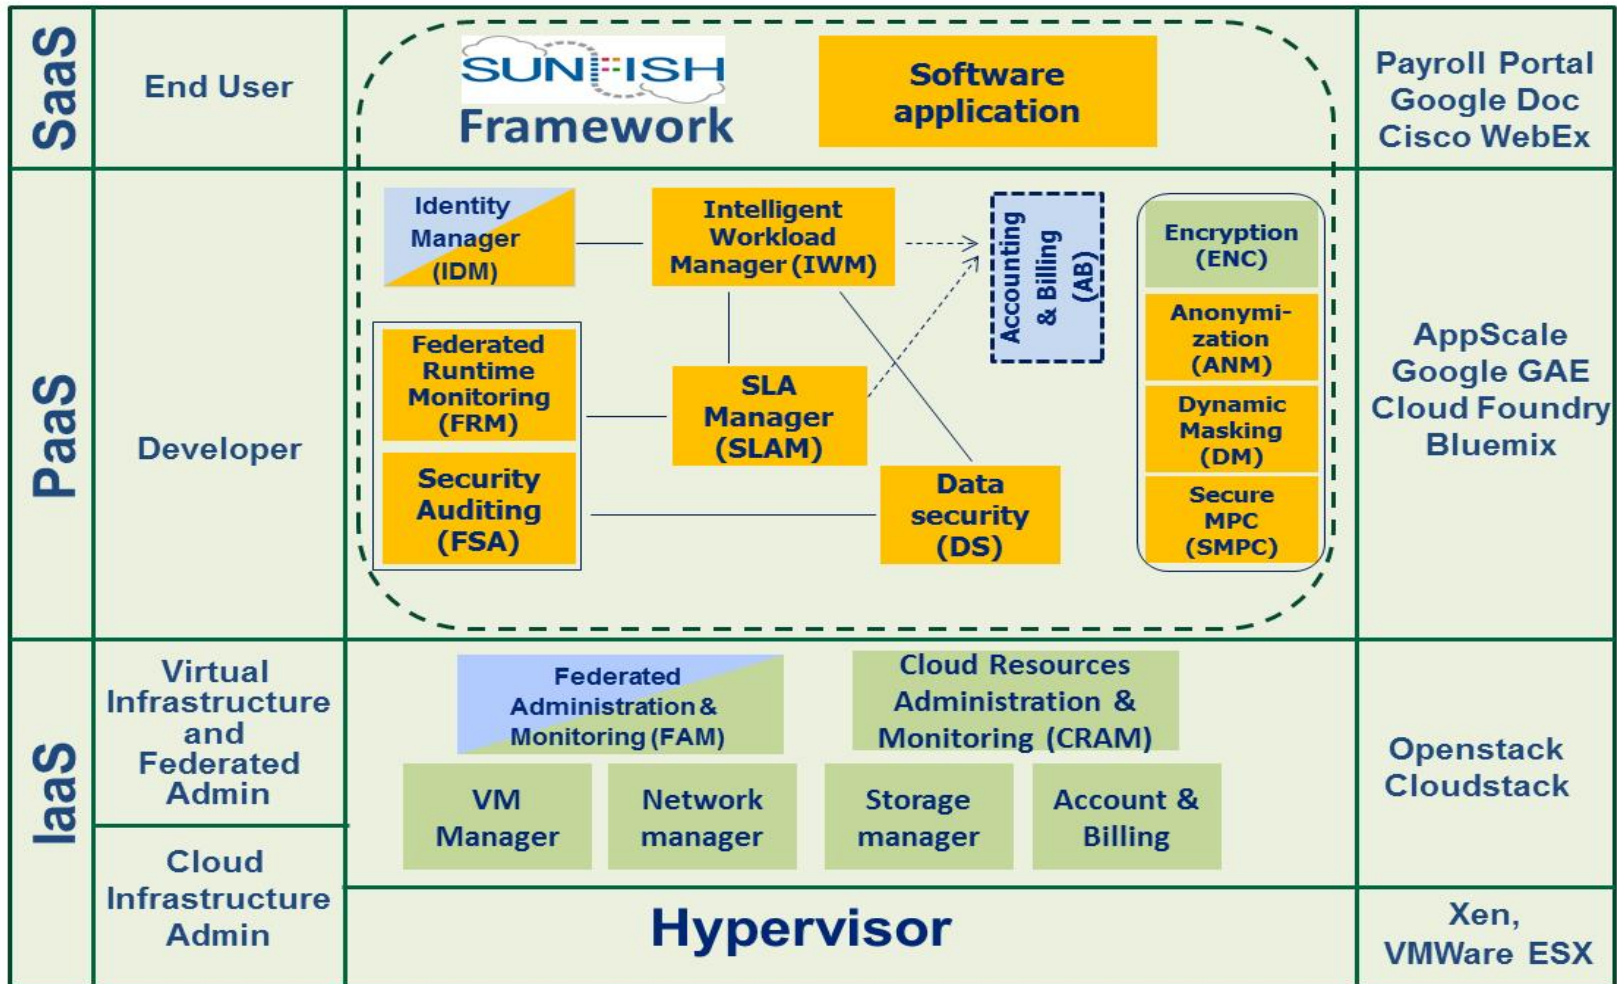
SaaS

End User

SUNFISH
Framework

Software application

Payroll Portal
Google Doc
Cisco WebEx

PaaS

Developer

Identity Manager (IDM)

Intelligent Workload Manager (IWM)

Accounting & Billing (AB)

Encryption (ENC)

Anonymization (ANM)

Dynamic Masking (DM)

Secure MPC (SMPC)

Federated Runtime Monitoring (FRM)

SLA Manager (SLAM)

Security Auditing (FSA)

Data security (DS)

AppScale
Google GAE
Cloud Foundry
Bluemix

IaaS

Virtual Infrastructure and Federated Admin

Federated Administration & Monitoring (FAM)

Cloud Resources Administration & Monitoring (CRAM)

VM Manager

Network manager

Storage manager

Account & Billing

Openstack
Cloudstack

Cloud Infrastructure Admin

Hypervisor

Xen,
VMWare ESX